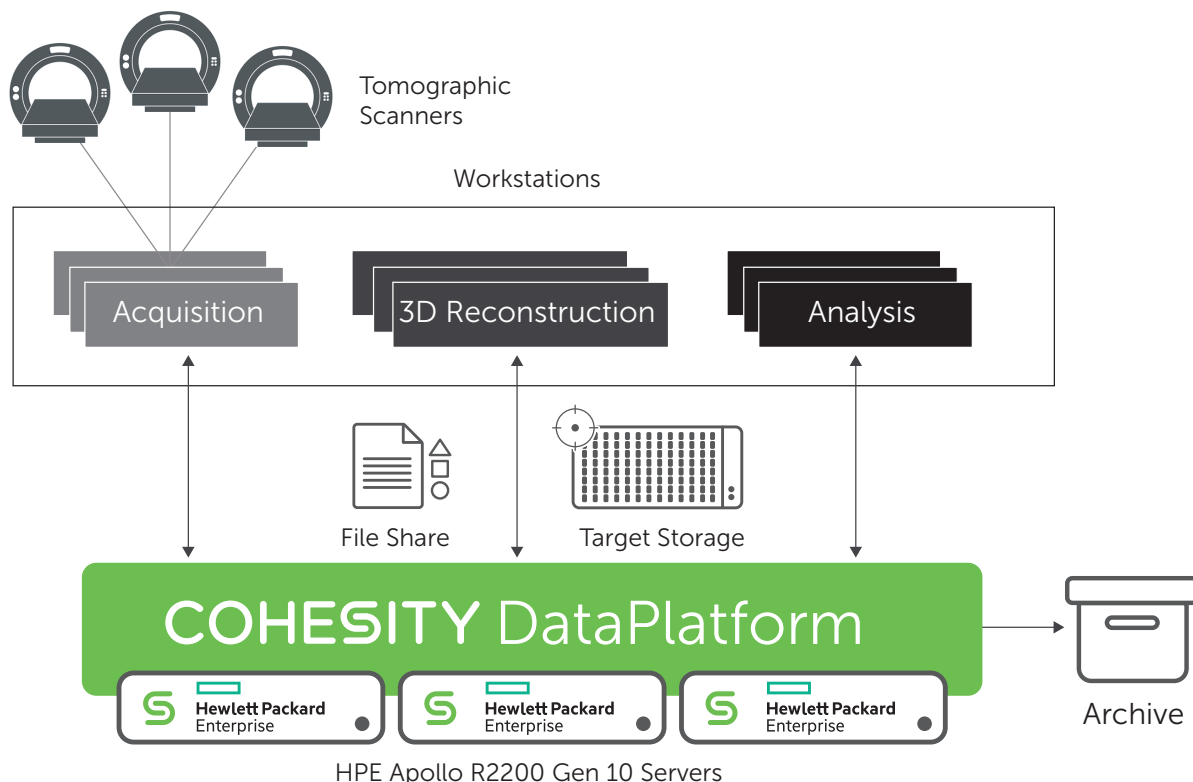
Tomographic Scanners

Workstations

Acquisition

3D Reconstruction

Analysis

File Share

Target Storage

COHESITY DataPlatform

Hewlett Packard Enterprise

Hewlett Packard Enterprise

Hewlett Packard Enterprise

Archive

HPE Apollo R2200 Gen 10 Servers